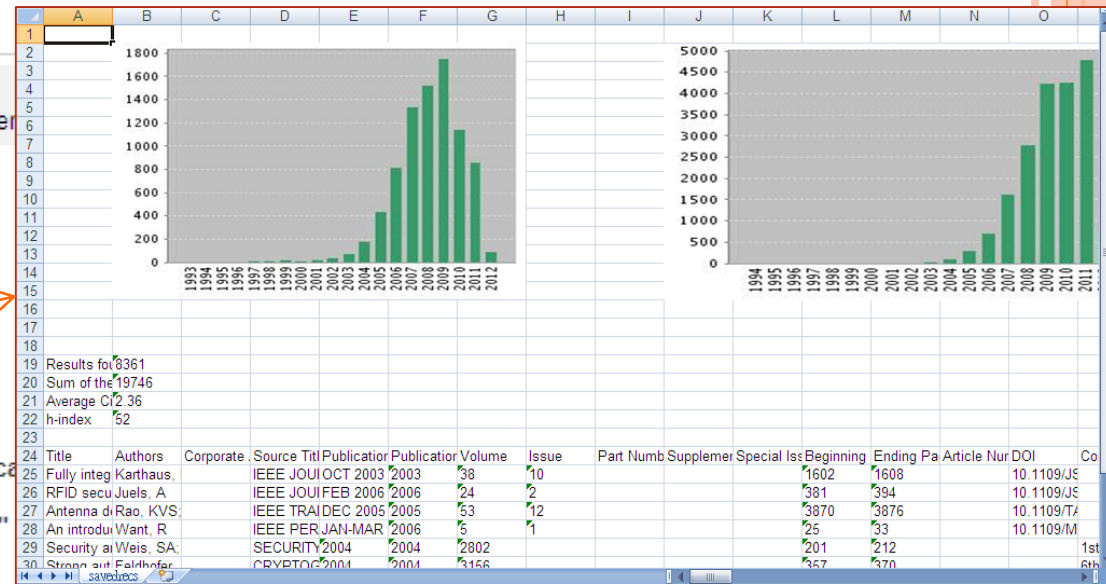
| | A | B | C | D | E | F | G | H | I | J | K | L | M | N | O |
|---|---|---|---|---|---|---|---|---|---|---|---|---|---|---|---|
| 19 | Results fo | 8361 | | | | | | | | | | | | | |
| 20 | Sum of the | 19746 | | | | | | | | | | | | | |
| 21 | Average Ci | 2.36 | | | | | | | | | | | | | |
| 22 | h-index | 52 | | | | | | | | | | | | | |
| 23 | | | | | | | | | | | | | | | |
| 24 | Title | Authors | Corporate | Source Titl | Publicatior | Publicatior | Volume | Issue | Part Numb | Supplemer | Special Iss | Beginning | Ending Pa | Article Nur | DOI |
| 25 | Fully integ | Karthaus, | | IEEE JOUI | OCT 2003 | 2003 | 38 | 10 | | | | 1602 | 1608 | | 10.1109/JS |
| 26 | RFID secu | Juels, A | | IEEE JOUI | FEB 2006 | 2006 | 24 | 2 | | | | 381 | 394 | | 10.1109/JS |
| 27 | Antenna d | Rao, KVS, | | IEEE TRAI | DEC 2005 | 2005 | 53 | 12 | | | | 3870 | 3876 | | 10.1109/TA |
| 28 | An introdu | Want, R | | IEEE PER | JAN-MAR | 2006 | 5 | 1 | | | | 25 | 33 | | 10.1109/M |
| 29 | Security a | Weis, SA; | | SECURITY | 2004 | 2004 | 2802 | | | | | 201 | 212 | | |
| 30 | Strong aut | Feldhofer | | CRYPTOG | 2004 | 2004 | 3156 | | | | | 357 | 370 | | |

Chart 1: 0, 200, 400, 600, 800, 1000, 1200, 1400, 1600, 1800; 1993, 1994, 1995, 1996, 1997, 1998, 1999, 2000, 2001, 2002, 2003, 2004, 2005, 2006, 2007, 2008, 2009, 2010, 2011, 2012

Chart 2: 0, 500, 1000, 1500, 2000, 2500, 3000, 3500, 4000, 4500, 5000; 1994, 1995, 1996, 1997, 1998, 1999, 2000, 2001, 2002, 2003, 2004, 2005, 2006, 2007, 2008, 2009, 2010, 2011

Co
1st
6th

savedrecs